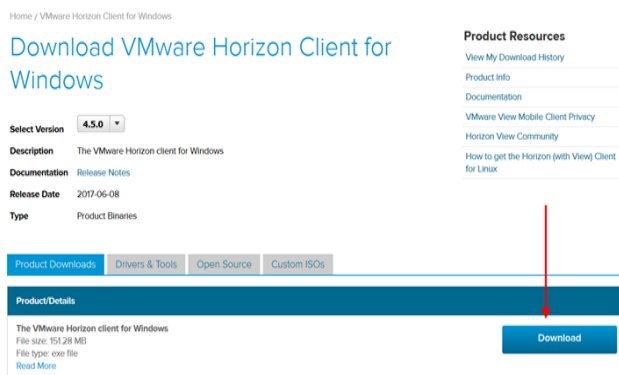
Home / VMware Horizon Client for Windows

Download VMware Horizon Client for Windows

Select Version 4.5.0

Description The VMware Horizon client for Windows

Documentation Release Notes

Release Date 2017-06-08

Type Product Binaries

Product Resources

View My Download History

Product Info

Documentation

VMware View Mobile Client Privacy

Horizon View Community

How to get the Horizon (with View) Client for Linux

Product Downloads | Drivers & Tools | Open Source | Custom ISOs

Product/Details

The VMware Horizon client for Windows
File size: 151.28 MB
File type: exe file
Read More

Download